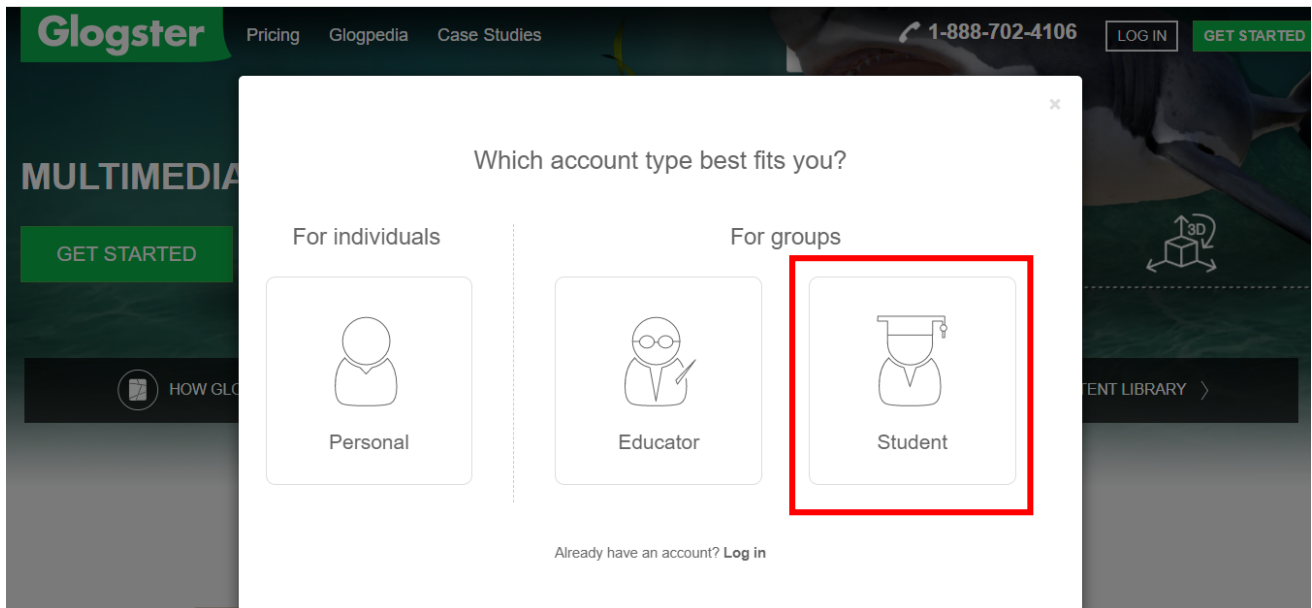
Glogster Pricing Glogpedia Case Studies 1-888-702-4106 LOG IN GET STARTED

MULTIMEDIA

GET STARTED

3D

HOW GL

TENT LIBRARY

×

Which account type best fits you?

For individuals

Personal

For groups

Educator

Student

Already have an account? Log in